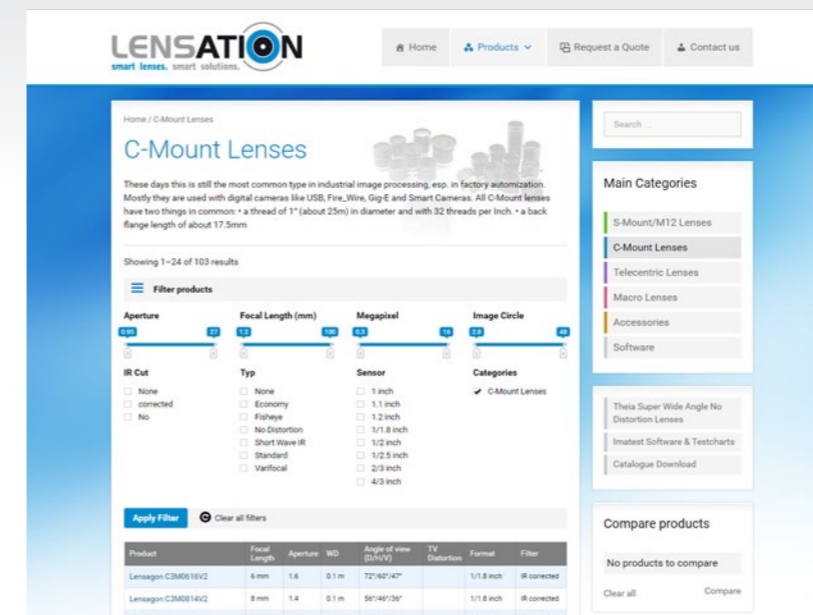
LENSATION
smart lenses. smart solutions.

Home
Products
Request a Quote
Contact us

Home / C-Mount Lenses

C-Mount Lenses

These days this is still the most common type in industrial image processing, esp. in factory automization. Mostly they are used with digital cameras like USB, Fire_Wire, Gig-E and Smart Cameras. All C-Mount lenses have two things in common: • a thread of 1" (about 25m) in diameter and with 32 threads per Inch. • a back flange length of about 17.5mm

Showing 1–24 of 103 results

Filter products

Aperture
0.95
27

Focal Length (mm)
1.2
100

Megapixel
0.3
16

Image Circle
2.8
48

IR Cut
None
corrected
No

Typ
None
Economy
Fisheye
No Distortion
Short Wave IR
Standard
Varifocal

Sensor
1 inch
1.1 inch
1.2 inch
1/1.8 inch
1/2 inch
1/2.5 inch
2/3 inch
4/3 inch

Categories
C-Mount Lenses

Apply Filter
Clear all filters

| Product | Focal Length | Aperture | WD | Angle of view (D/H/V) | TV Distortion | Format | Filter |
|---|---|---|---|---|---|---|---|
| Lensagon C3M0616V2 | 6 mm | 1.6 | 0.1 m | 72°/60°/47° | | 1/1.8 inch | IR corrected |
| Lensagon C3M0814V2 | 8 mm | 1.4 | 0.1 m | 56°/46°/36° | | 1/1.8 inch | IR corrected |

Search ...

Main Categories
S-Mount/M12 Lenses
C-Mount Lenses
Telecentric Lenses
Macro Lenses
Accessories
Software

Theia Super Wide Angle No Distortion Lenses
Imatest Software & Testcharts
Catalogue Download

Compare products
No products to compare
Clear all
Compare